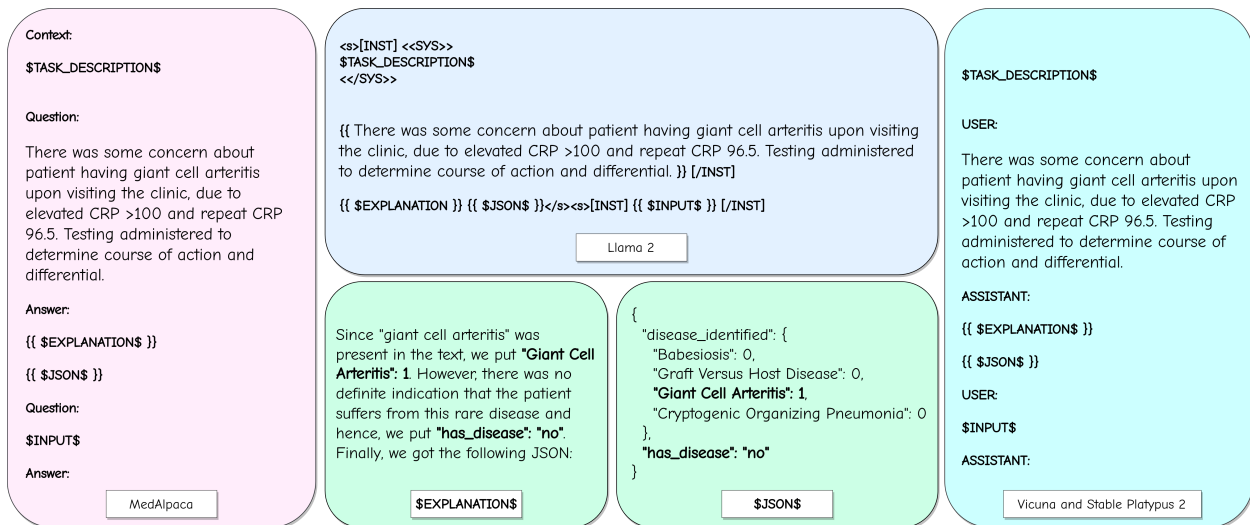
Context:

\$TASK_DESCRIPTION\$

Question:

There was some concern about patient having giant cell arteritis upon visiting the clinic, due to elevated CRP >100 and repeat CRP 96.5. Testing administered to determine course of action and differential.

Answer:

{{ \$EXPLANATION\$ }}

{{ \$JSON\$ }}

Question:

\$INPUT\$

Answer:

MedAlpaca

<s>[INST] <<SYS>>
\$TASK_DESCRIPTION\$
<</SYS>>

{{ There was some concern about patient having giant cell arteritis upon visiting the clinic, due to elevated CRP >100 and repeat CRP 96.5. Testing administered to determine course of action and differential. }} [/INST]

{{ \$EXPLANATION }} {{ \$JSON\$ }}</s><s>[INST] {{ \$INPUT\$ }} [/INST]

Llama 2

Since "giant cell arteritis" was present in the text, we put "Giant Cell Arteritis": 1. However, there was no definite indication that the patient suffers from this rare disease and hence, we put "has_disease": "no". Finally, we got the following JSON:

\$EXPLANATION\$

{
"disease_identified": {
"Babesiosis": 0,
"Graft Versus Host Disease": 0,
"Giant Cell Arteritis": 1,
"Cryptogenic Organizing Pneumonia": 0
},
"has_disease": "no"
}

\$JSON\$

\$TASK_DESCRIPTION\$

USER:

There was some concern about patient having giant cell arteritis upon visiting the clinic, due to elevated CRP >100 and repeat CRP 96.5. Testing administered to determine course of action and differential.

ASSISTANT:

{{ \$EXPLANATION\$ }}

{{ \$JSON\$ }}

USER:

\$INPUT\$

ASSISTANT:

Vicuna and Stable Platypus 2